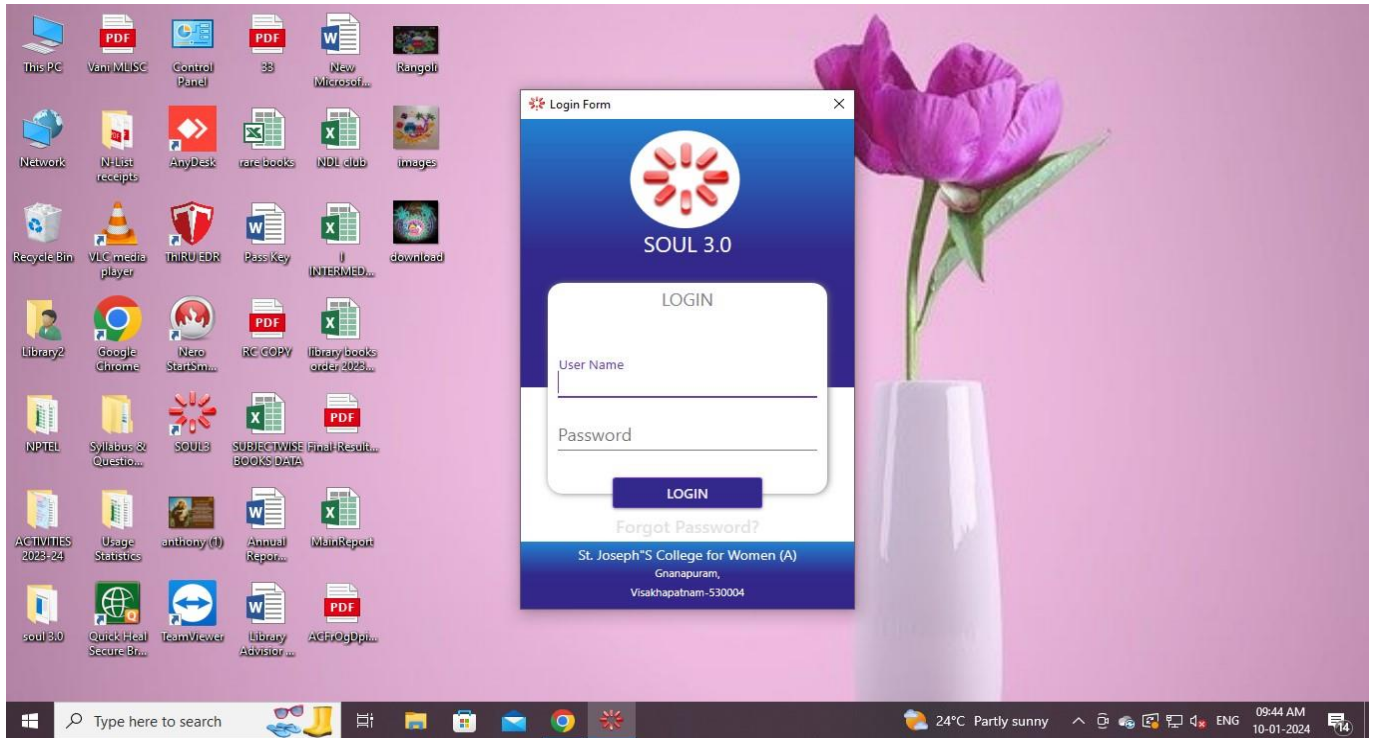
This PC
Vani MLISC
Control Panel
33
New Microsof...
Rangoli

Network
N-List receipts
AnyDesk
rare books
NDL club
images

Recycle Bin
VLC media player
ThIRU EDR
Pass Key
I INTERMED...
download

Library2
Google Chrome
Nero StartSm...
RC COPY
library books order 2023...

NPTEL
Syllabus & Questio...
SOUL3
SUBJECTWISE BOOKS DATA
Final-Result...

ACTIVITIES 2023-24
Usage Statistics
anthony (1)
Annual Repor...
MainReport

soul 3.0
Quick Heal Secure Br...
TeamViewer
Library Advisior ...
ACFrOgDpi...

Login Form

SOUL 3.0

LOGIN

User Name

Password

LOGIN

Forgot Password?

St. Joseph"S College for Women (A)
Gnanapuram,
Visakhapatnam-530004

Type here to search
24°C Partly sunny
ENG
09:44 AM
10-01-2024
14